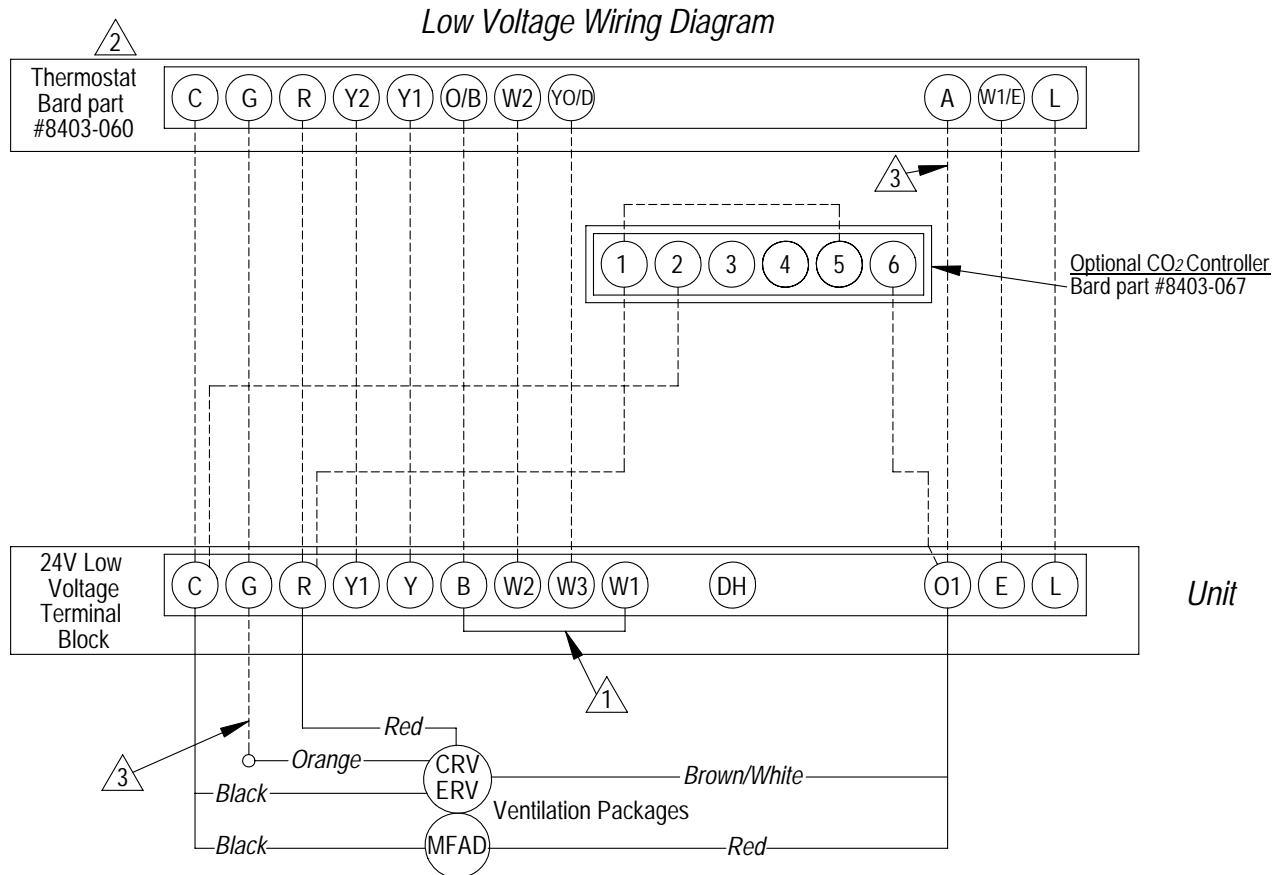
Low Voltage Wiring Diagram

2

Thermostat Bard part #8403-060

C G R Y2 Y1 O/B W2 YO/D A W1/E L

3

1 2 3 4 5 6

Optional $CO_2$ Controller
Bard part #8403-067

24V Low Voltage Terminal Block

C G R Y1 Y B W2 W3 W1 DH O1 E L

Unit

1

Red

3

Orange

CRV ERV

Brown/White

Black

Ventilation Packages

Black

MFAD

Red